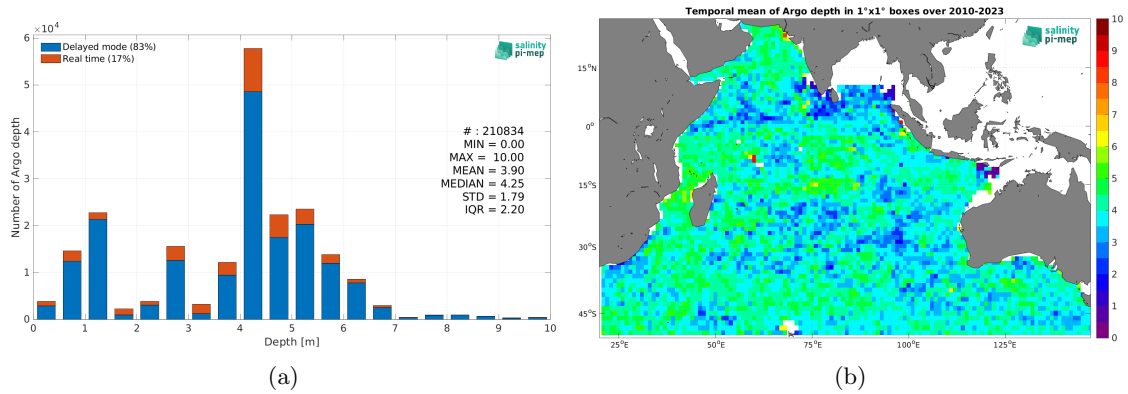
$\times 10^4$

6

5

4

3

2

1

0

Number of Argo depth

Delayed mode (83%)
Real time (17%)

salinity pi-mep

# : 210834
MIN = 0.00
MAX = 10.00
MEAN = 3.90
MEDIAN = 4.25
STD = 1.79
IQR = 2.20

0 1 2 3 4 5 6 7 8 9 10

Depth [m]

(a)

Temporal mean of Argo depth in 1°x1° boxes over 2010-2023

salinity pi-mep

15°N

0°

15°S

30°S

45°S

25°E 50°E 75°E 100°E 125°E

10
9
8
7
6
5
4
3
2
1
0

(b)